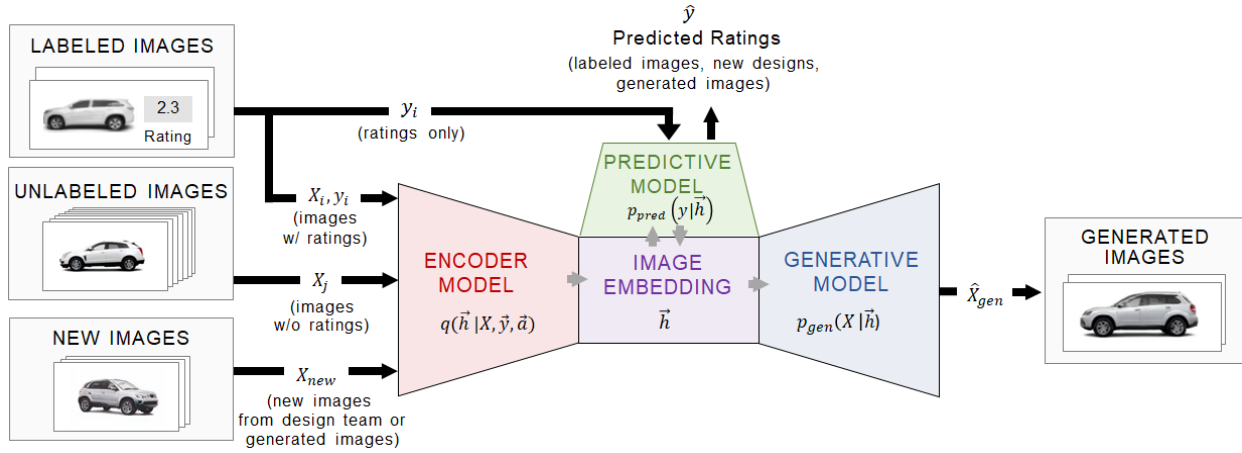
LABELED IMAGES

2.3

Rating

UNLABELED IMAGES

NEW IMAGES

$y_i$
(ratings only)

$\hat{y}$
Predicted Ratings
(labeled images, new designs, generated images)

$X_i, y_i$
(images w/ ratings)

$X_j$
(images w/o ratings)

$X_{new}$
(new images from design team or generated images)

PREDICTIVE MODEL
$p_{pred}\left(y|\vec{h}\right)$

ENCODER MODEL
$q(\vec{h}\,|X,\vec{y},\vec{a})$

IMAGE EMBEDDING
$\vec{h}$

GENERATIVE MODEL
$p_{gen}(X\,|\vec{h})$

$\hat{X}_{gen}$

GENERATED IMAGES